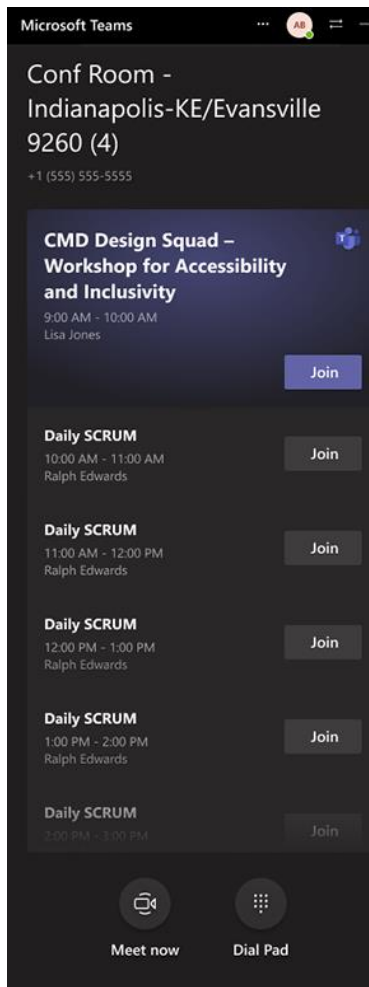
Microsoft Teams ··· AB

Conf Room - Indianapolis-KE/Evansville 9260 (4)

+1 (555) 555-5555

CMD Design Squad – Workshop for Accessibility and Inclusivity
9:00 AM - 10:00 AM
Lisa Jones

Join

Daily SCRUM
10:00 AM - 11:00 AM
Ralph Edwards

Join

Daily SCRUM
11:00 AM - 12:00 PM
Ralph Edwards

Join

Daily SCRUM
12:00 PM - 1:00 PM
Ralph Edwards

Join

Daily SCRUM
1:00 PM - 2:00 PM
Ralph Edwards

Join

Daily SCRUM
2:00 PM - 3:00 PM

Join

Meet now

Dial Pad